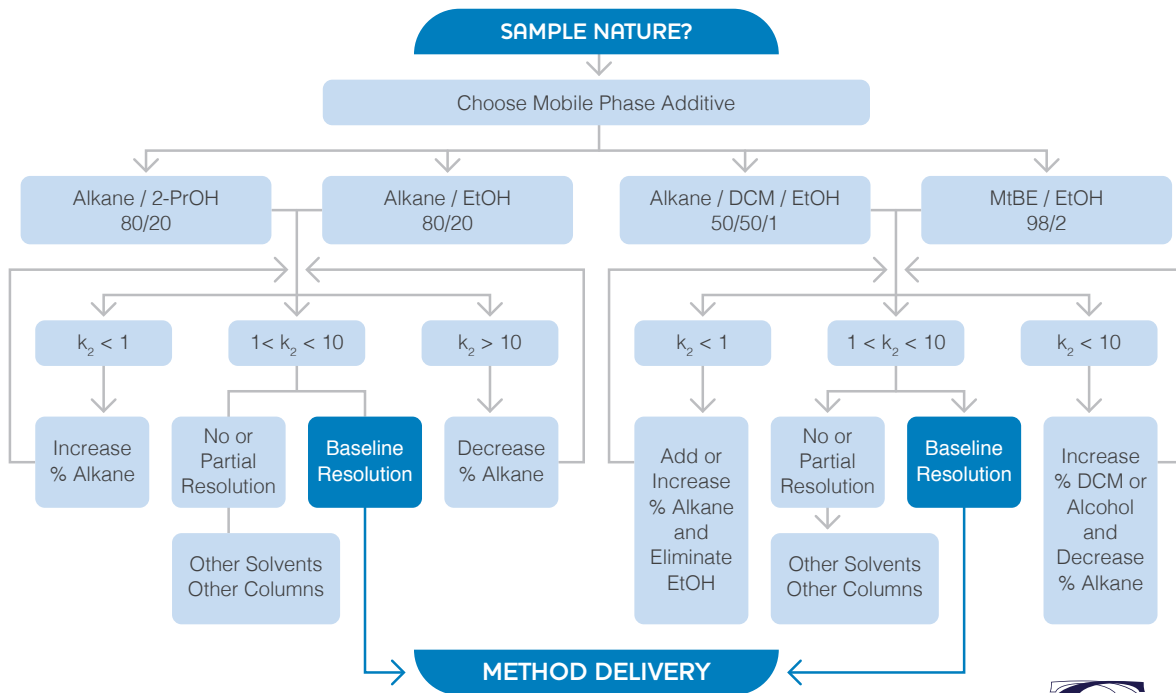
SAMPLE NATURE?

Choose Mobile Phase Additive

Alkane / 2-PrOH 80/20

Alkane / EtOH 80/20

Alkane / DCM / EtOH 50/50/1

MtBE / EtOH 98/2

$k_2 < 1$

$1 < k_2 < 10$

$k_2 > 10$

Increase % Alkane

No or Partial Resolution

Baseline Resolution

Decrease % Alkane

Other Solvents Other Columns

$k_2 < 1$

$1 < k_2 < 10$

$k_2 < 10$

Add or Increase % Alkane and Eliminate EtOH

No or Partial Resolution

Baseline Resolution

Increase % DCM or Alcohol and Decrease % Alkane

Other Solvents Other Columns

METHOD DELIVERY